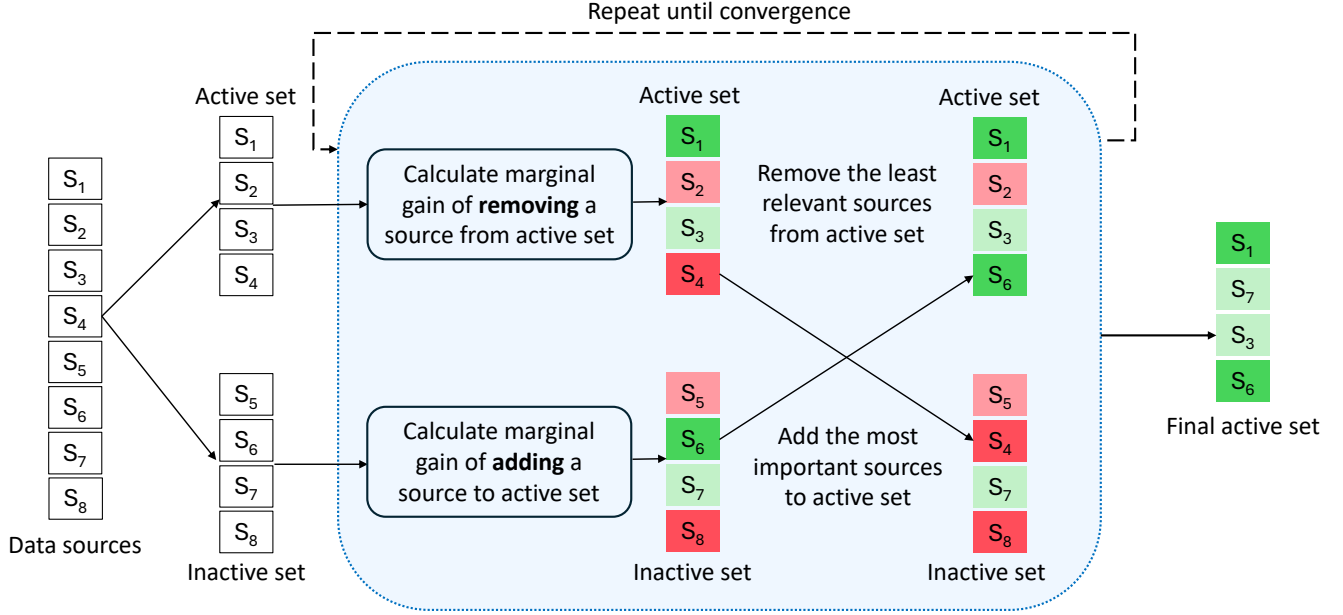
Repeat until convergence

$S_1$
$S_2$
$S_3$
$S_4$
$S_5$
$S_6$
$S_7$
$S_8$
Data sources

Active set
$S_1$
$S_2$
$S_3$
$S_4$

$S_5$
$S_6$
$S_7$
$S_8$
Inactive set

Calculate marginal gain of **removing** a source from active set

Calculate marginal gain of **adding** a source to active set

Active set
$S_1$
$S_2$
$S_3$
$S_4$

$S_5$
$S_6$
$S_7$
$S_8$
Inactive set

Remove the least relevant sources from active set

Add the most important sources to active set

Active set
$S_1$
$S_2$
$S_3$
$S_6$

$S_5$
$S_4$
$S_7$
$S_8$
Inactive set

$S_1$
$S_7$
$S_3$
$S_6$
Final active set